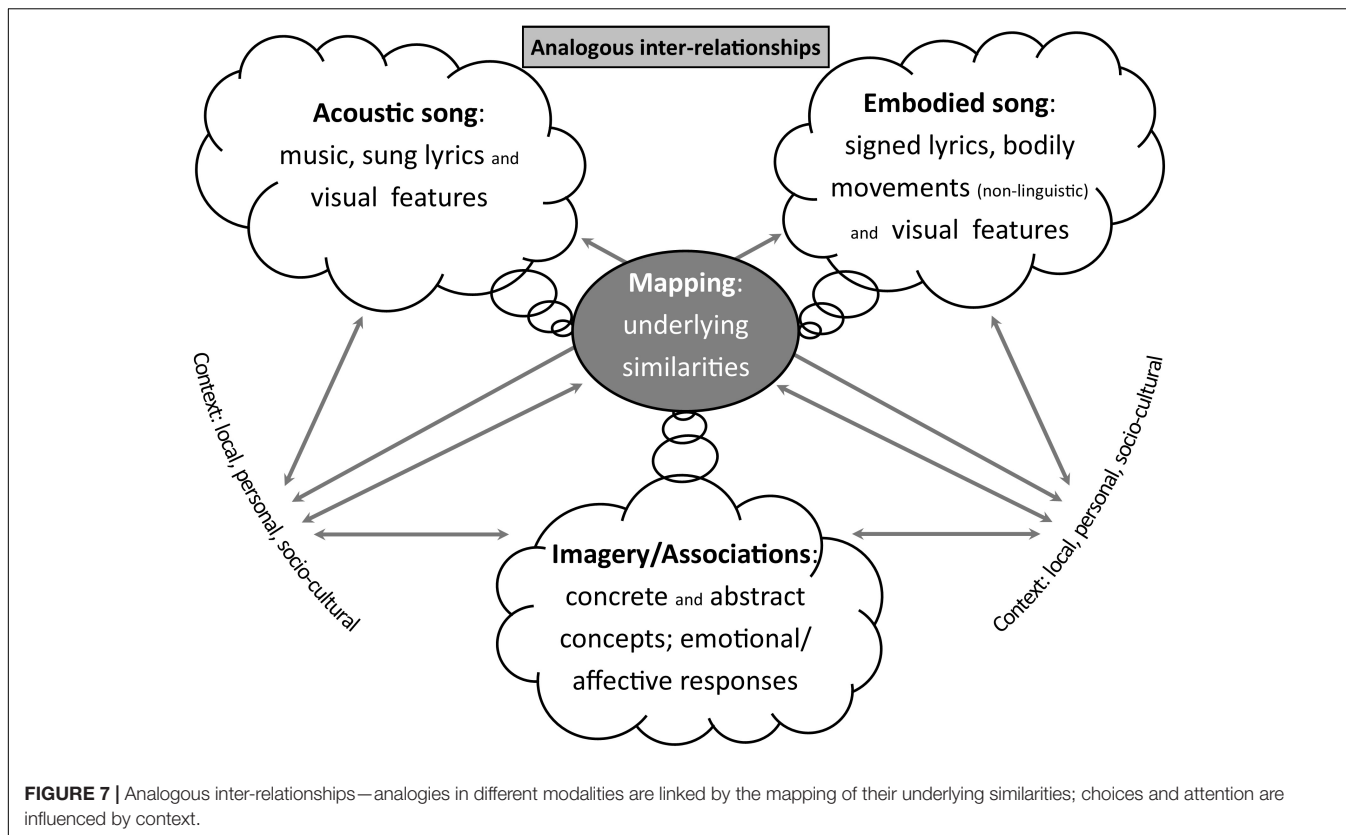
Analogous inter-relationships

**Acoustic song**: music, sung lyrics and visual features

**Embodied song**: signed lyrics, bodily movements (non-linguistic) and visual features

**Mapping**: underlying similarities

Context: local, personal, socio-cultural

Context: local, personal, socio-cultural

**Imagery/Associations**: concrete and abstract concepts; emotional/ affective responses

**FIGURE 7 |** Analogous inter-relationships—analogies in different modalities are linked by the mapping of their underlying similarities; choices and attention are influenced by context.